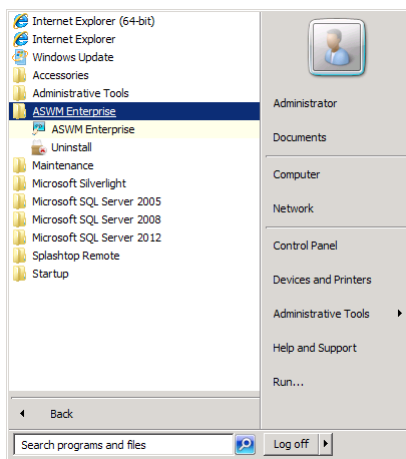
Internet Explorer (64-bit)
Internet Explorer
Windows Update
Accessories
Administrative Tools
ASWM Enterprise
ASWM Enterprise
Uninstall
Maintenance
Microsoft Silverlight
Microsoft SQL Server 2005
Microsoft SQL Server 2008
Microsoft SQL Server 2012
Splashtop Remote
Startup

Back

Search programs and files

Administrator
Documents
Computer
Network
Control Panel
Devices and Printers
Administrative Tools
Help and Support
Run...

Log off